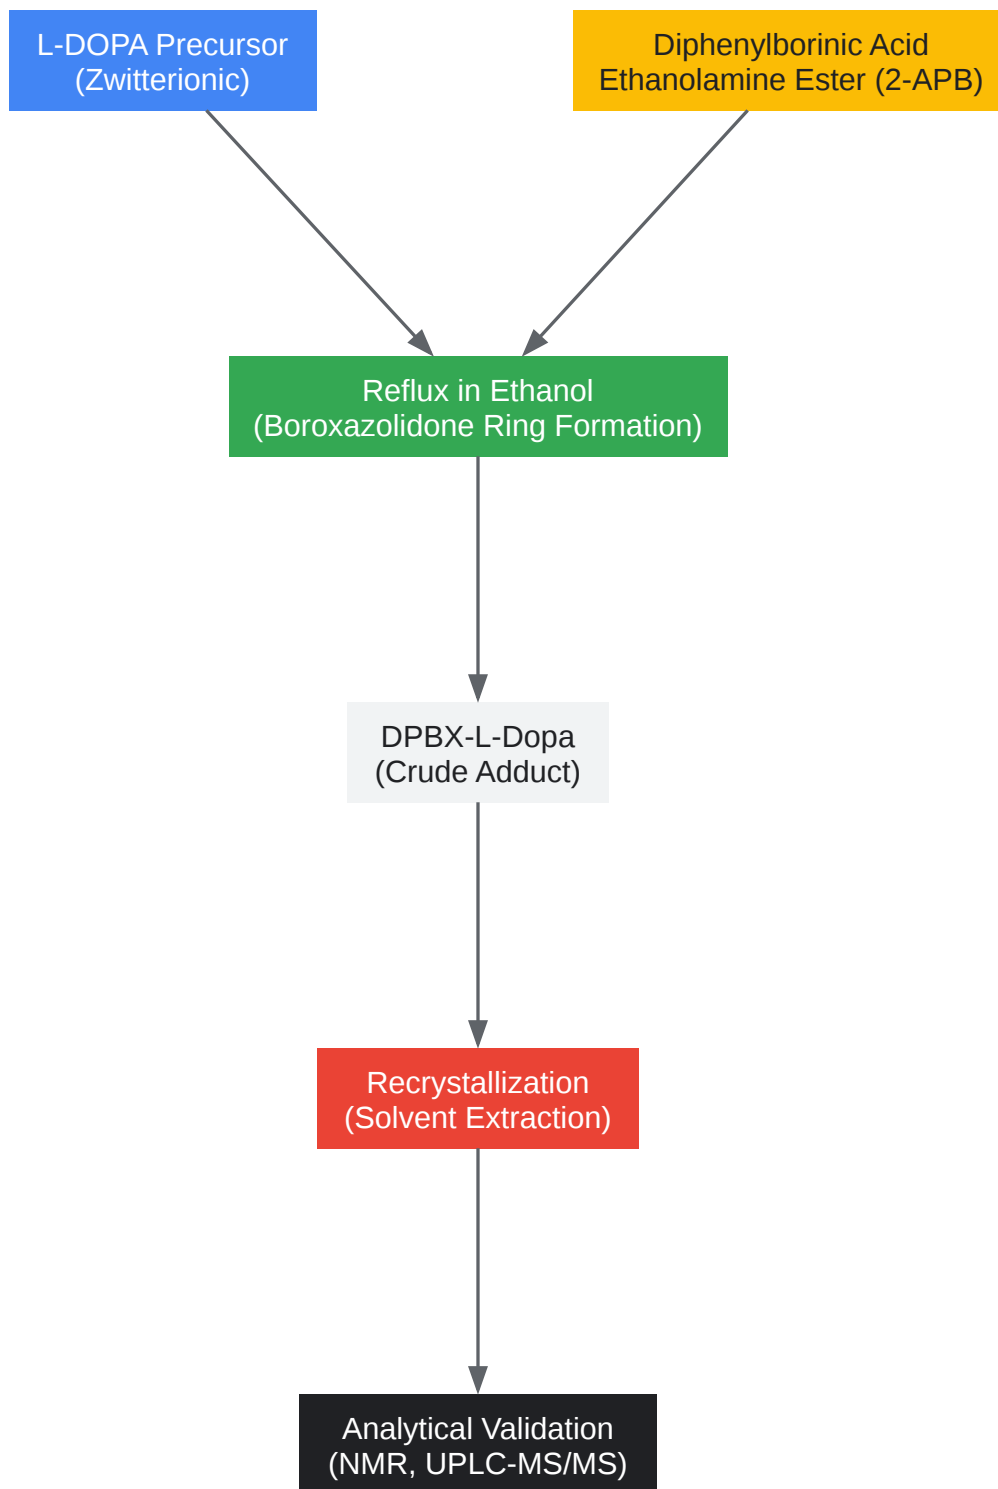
L-DOPA Precursor
(Zwitterionic)

Diphenylborinic Acid
Ethanolamine Ester (2-APB)

Reflux in Ethanol
(Boroxazolidone Ring Formation)

DPBX-L-Dopa
(Crude Adduct)

Recrystallization
(Solvent Extraction)

Analytical Validation
(NMR, UPLC-MS/MS)